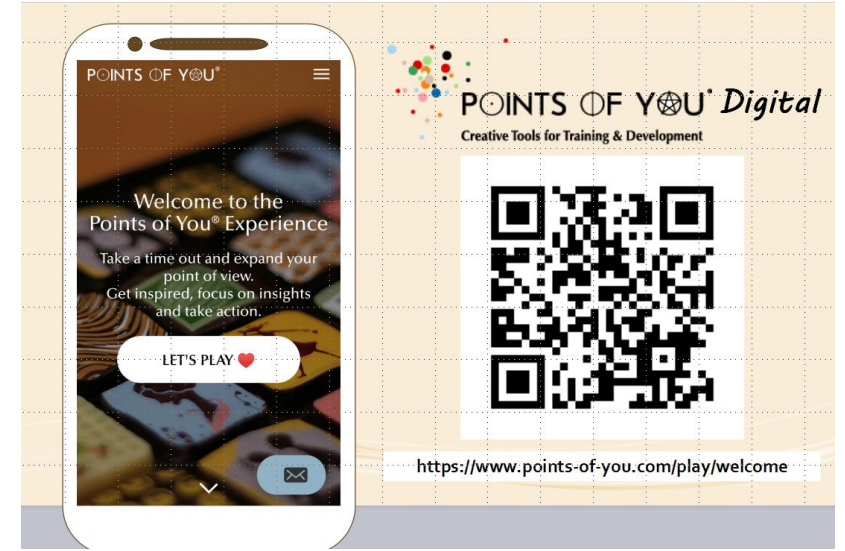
POINTS OF YOU®

Welcome to the Points of You® Experience

Take a time out and expand your point of view.
Get inspired, focus on insights and take action.

LET'S PLAY ❤

POINTS OF YOU® Digital
Creative Tools for Training & Development

https://www.points-of-you.com/play/welcome